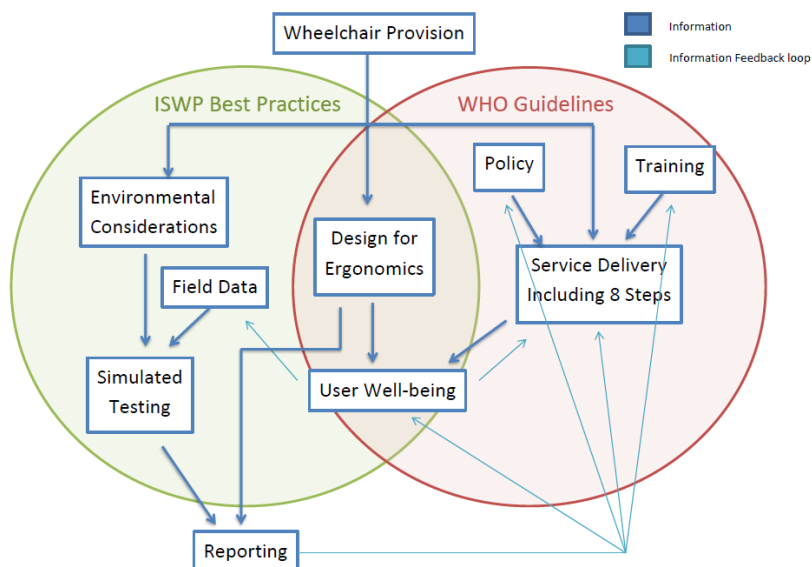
Wheelchair Provision

Information

Information Feedback loop

ISWP Best Practices

WHO Guidelines

Environmental Considerations

Policy

Training

Design for Ergonomics

Service Delivery Including 8 Steps

Field Data

Simulated Testing

User Well-being

Reporting